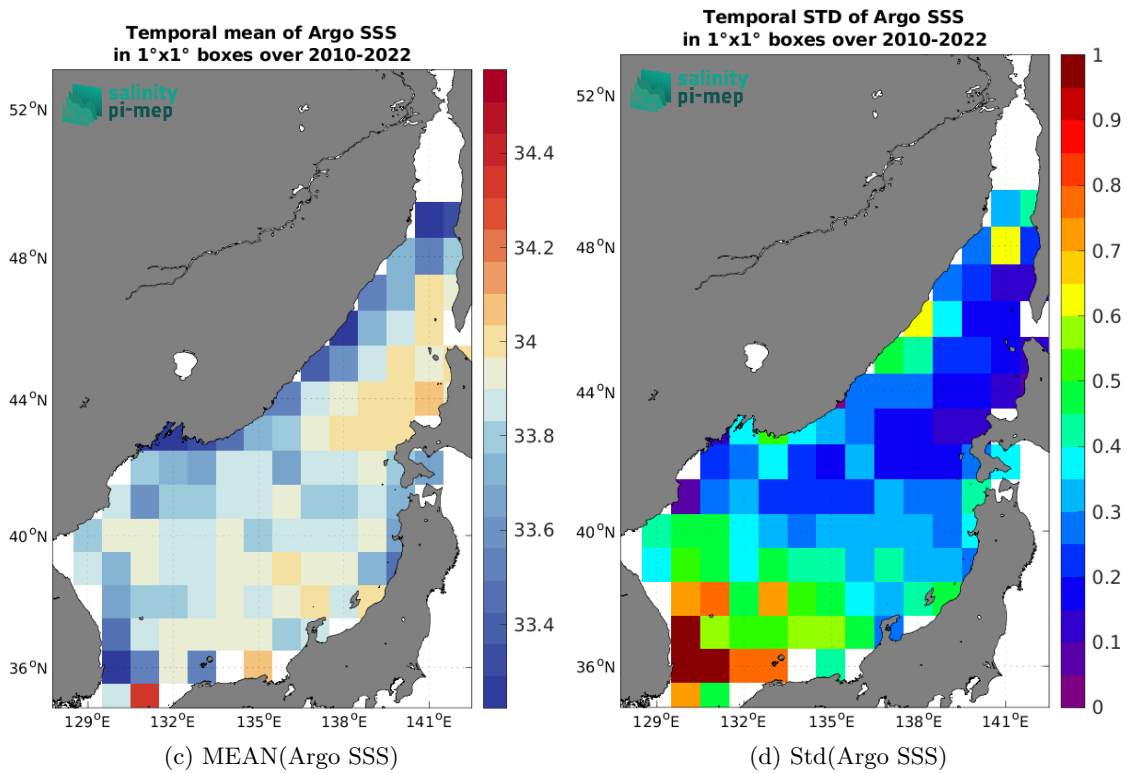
Temporal mean of Argo SSS
in 1°x1° boxes over 2010-2022

salinity
pi-mep

52°N
48°N
44°N
40°N
36°N
129°E 132°E 135°E 138°E 141°E

34.4
34.2
34
33.8
33.6
33.4

(c) MEAN(Argo SSS)

Temporal STD of Argo SSS
in 1°x1° boxes over 2010-2022

salinity
pi-mep

52°N
48°N
44°N
40°N
36°N
129°E 132°E 135°E 138°E 141°E

1
0.9
0.8
0.7
0.6
0.5
0.4
0.3
0.2
0.1
0

(d) Std(Argo SSS)